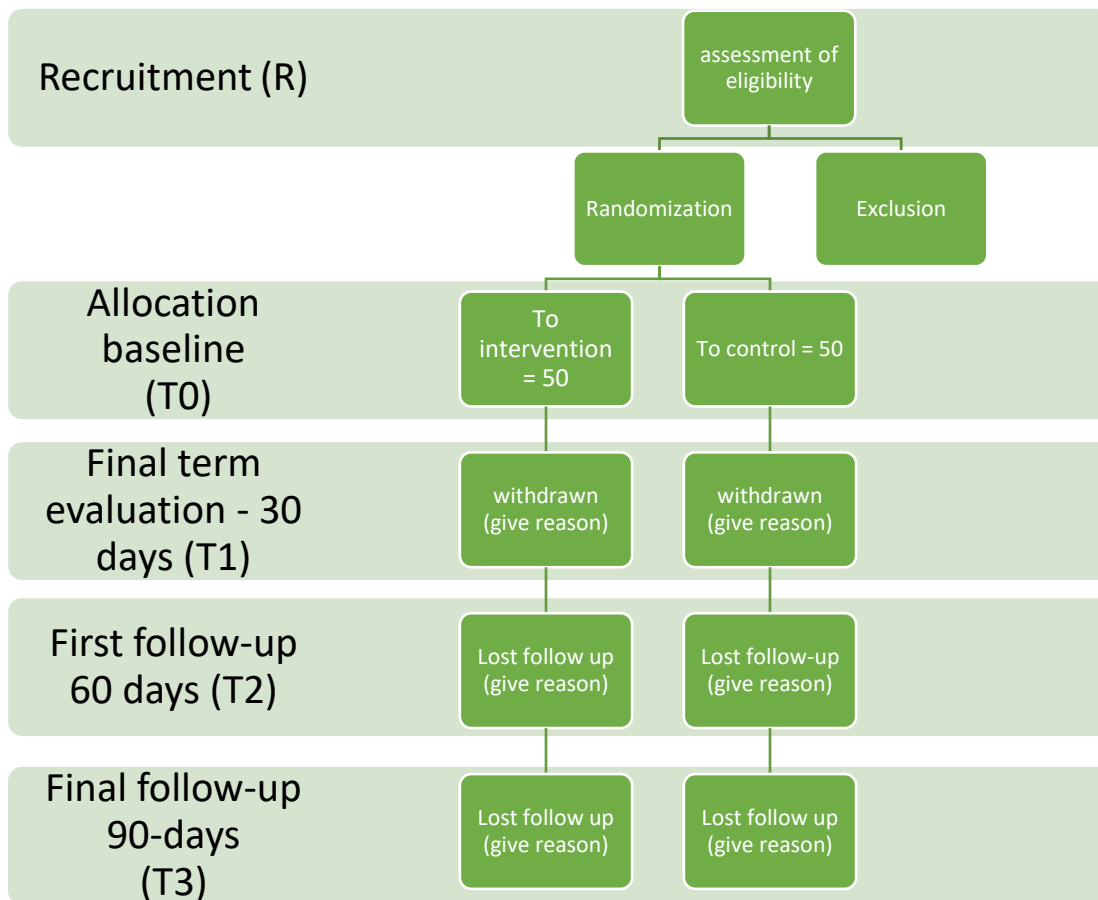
Recruitment (R)

assessment of eligibility

Randomization

Exclusion

Allocation baseline (T0)

To intervention = 50

To control = 50

Final term evaluation - 30 days (T1)

withdrawn (give reason)

withdrawn (give reason)

First follow-up 60 days (T2)

Lost follow up (give reason)

Lost follow-up (give reason)

Final follow-up 90-days (T3)

Lost follow up (give reason)

Lost follow up (give reason)